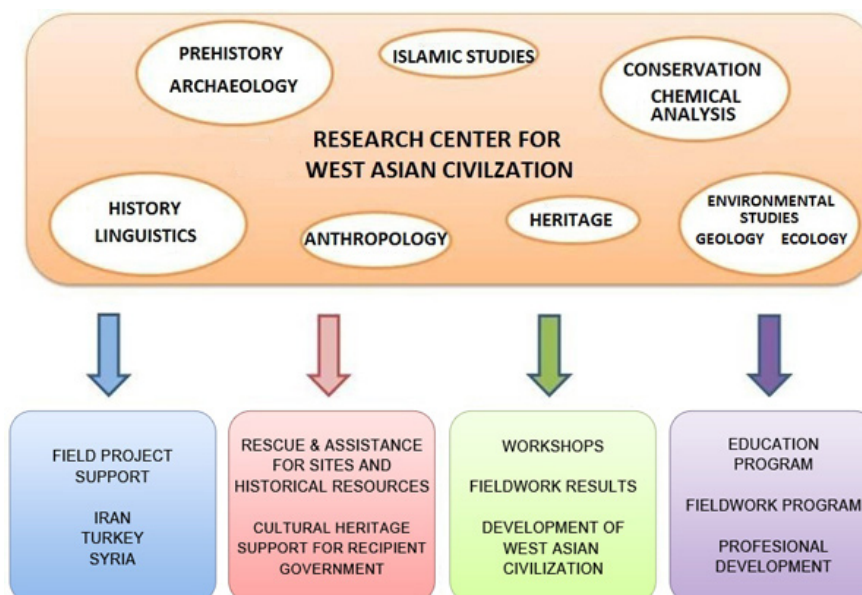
PREHISTORY
ARCHAEOLOGY

ISLAMIC STUDIES

CONSERVATION
CHEMICAL ANALYSIS

RESEARCH CENTER FOR
WEST ASIAN CIVILZATION

HISTORY
LINGUISTICS

ANTHROPOLOGY

HERITAGE

ENVIRONMENTAL STUDIES
GEOLOGY ECOLOGY

FIELD PROJECT SUPPORT

IRAN
TURKEY
SYRIA

RESCUE & ASSISTANCE FOR SITES AND HISTORICAL RESOURCES

CULTURAL HERITAGE SUPPORT FOR RECIPIENT GOVERNMENT

WORKSHOPS

FIELDWORK RESULTS

DEVELOPMENT OF WEST ASIAN CIVILIZATION

EDUCATION PROGRAM

FIELDWORK PROGRAM

PROFESIONAL DEVELOPMENT